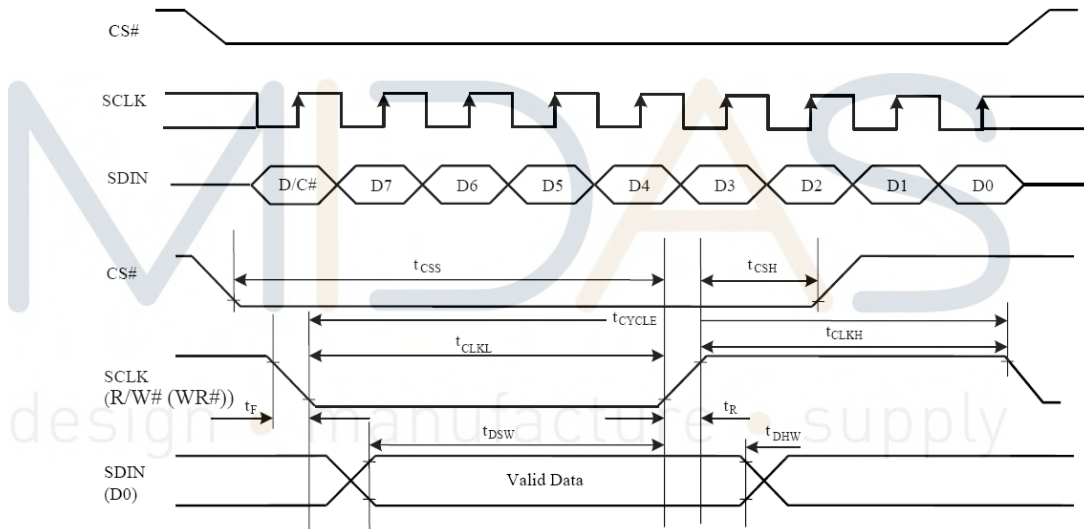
CS#

SCLK

SDIN

D/C#
D7
D6
D5
D4
D3
D2
D1
D0

CS#
$t_{CSS}$
$t_{CSH}$
$t_{CYCLE}$
$t_{CLKH}$
$t_{CLKL}$

SCLK (R/W# (WR#))
$t_F$
$t_R$
$t_{DSW}$
$t_{DHW}$

SDIN (D0)
Valid Data

MIDAS
design • manufacture • supply